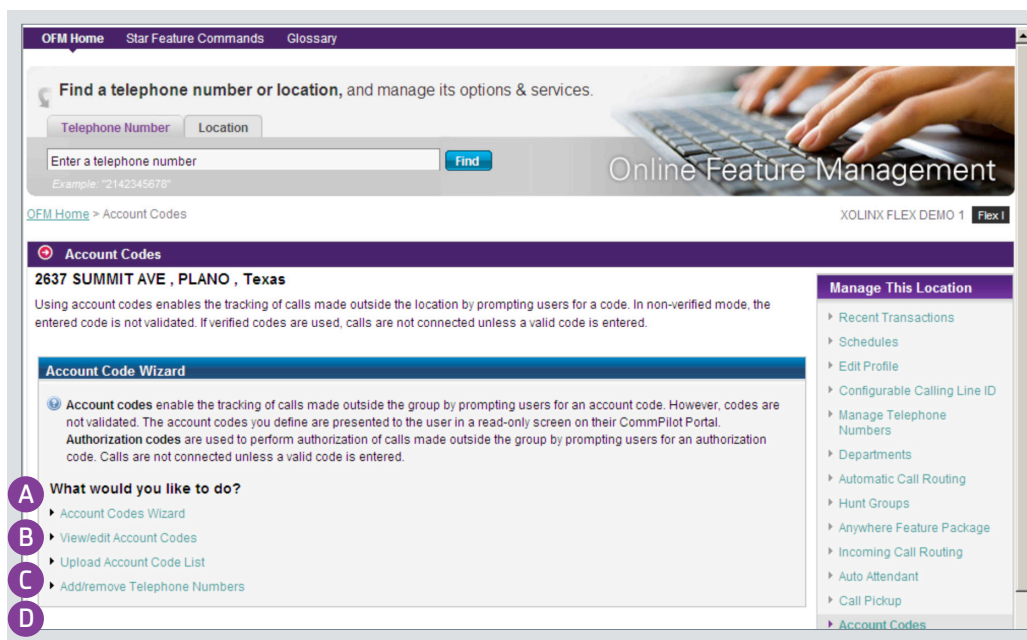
OFM Home Star Feature Commands Glossary

Find a telephone number or location, and manage its options & services.

Telephone Number Location

Enter a telephone number Find

Example: "2142345678"

Online Feature Management

OFM Home > Account Codes

XOLINX FLEX DEMO 1 Flex I

Account Codes

2637 SUMMIT AVE , PLANO , Texas

Using account codes enables the tracking of calls made outside the location by prompting users for a code. In non-verified mode, the entered code is not validated. If verified codes are used, calls are not connected unless a valid code is entered.

Account Code Wizard

Account codes enable the tracking of calls made outside the group by prompting users for an account code. However, codes are not validated. The account codes you define are presented to the user in a read-only screen on their CommPilot Portal. Authorization codes are used to perform authorization of calls made outside the group by prompting users for an authorization code. Calls are not connected unless a valid code is entered.

A What would you like to do?

Account Codes Wizard

B View/edit Account Codes

Upload Account Code List

C Add/remove Telephone Numbers

D

Manage This Location

Recent Transactions

Schedules

Edit Profile

Configurable Calling Line ID

Manage Telephone Numbers

Departments

Automatic Call Routing

Hunt Groups

Anywhere Feature Package

Incoming Call Routing

Auto Attendant

Call Pickup

Account Codes